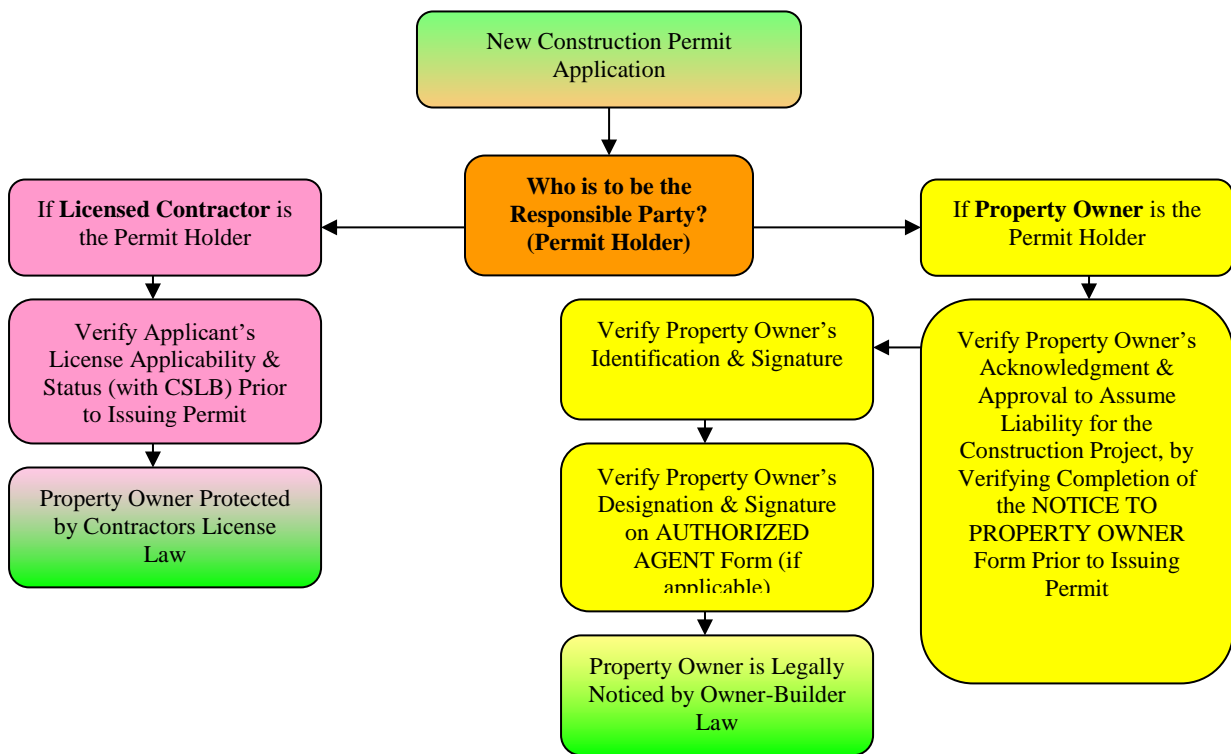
New Construction Permit Application

**Who is to be the Responsible Party? (Permit Holder)**

If **Licensed Contractor** is the Permit Holder

Verify Applicant's License Applicability & Status (with CSLB) Prior to Issuing Permit

Property Owner Protected by Contractors License Law

If **Property Owner** is the Permit Holder

Verify Property Owner's Acknowledgment & Approval to Assume Liability for the Construction Project, by Verifying Completion of the NOTICE TO PROPERTY OWNER Form Prior to Issuing Permit

Verify Property Owner's Identification & Signature

Verify Property Owner's Designation & Signature on AUTHORIZED AGENT Form (if applicable)

Property Owner is Legally Noticed by Owner-Builder Law